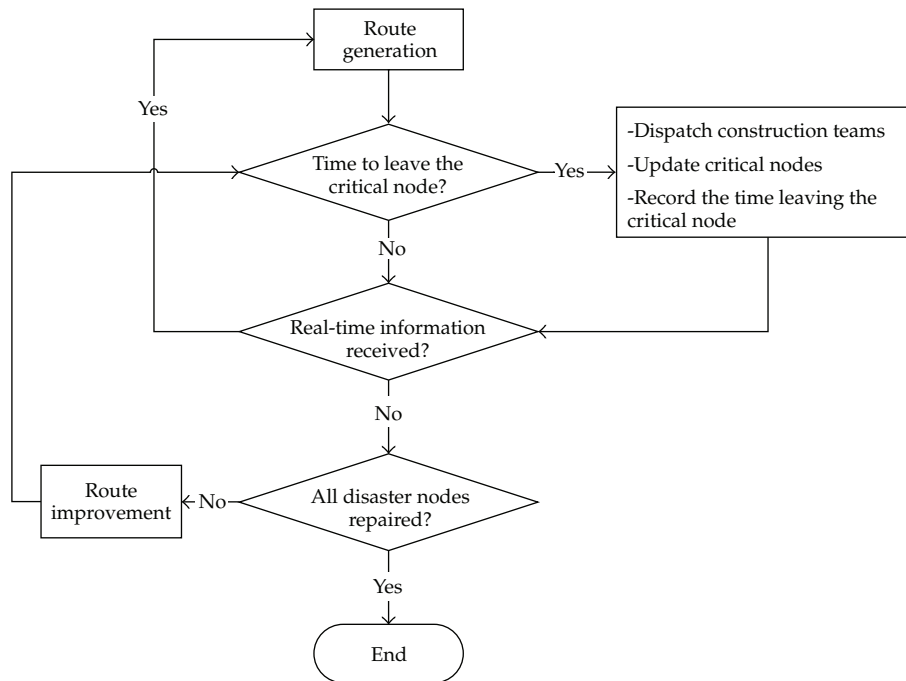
Route generation

Yes

Time to leave the critical node?

Yes

-Dispatch construction teams
-Update critical nodes
-Record the time leaving the critical node

No

Real-time information received?

No

Route improvement

No

All disaster nodes repaired?

Yes

End